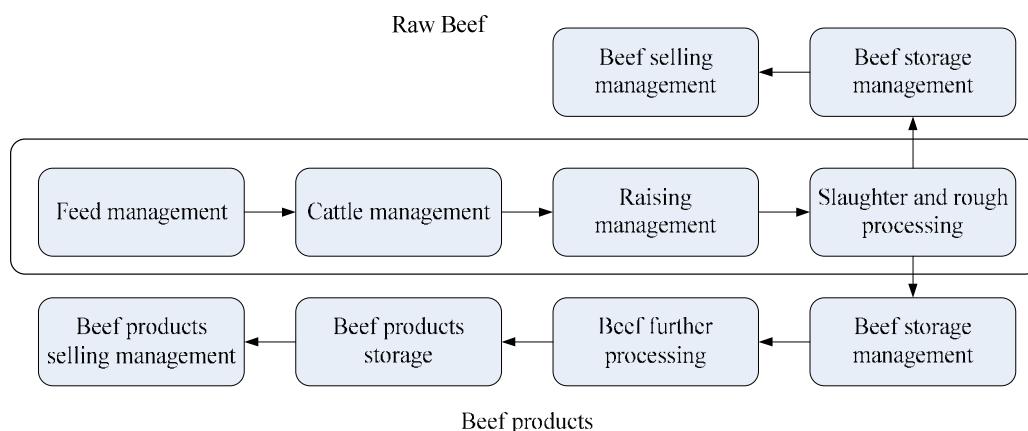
Raw Beef

Beef selling management

Beef storage management

Feed management

Cattle management

Raising management

Slaughter and rough processing

Beef products selling management

Beef products storage

Beef further processing

Beef storage management

Beef products